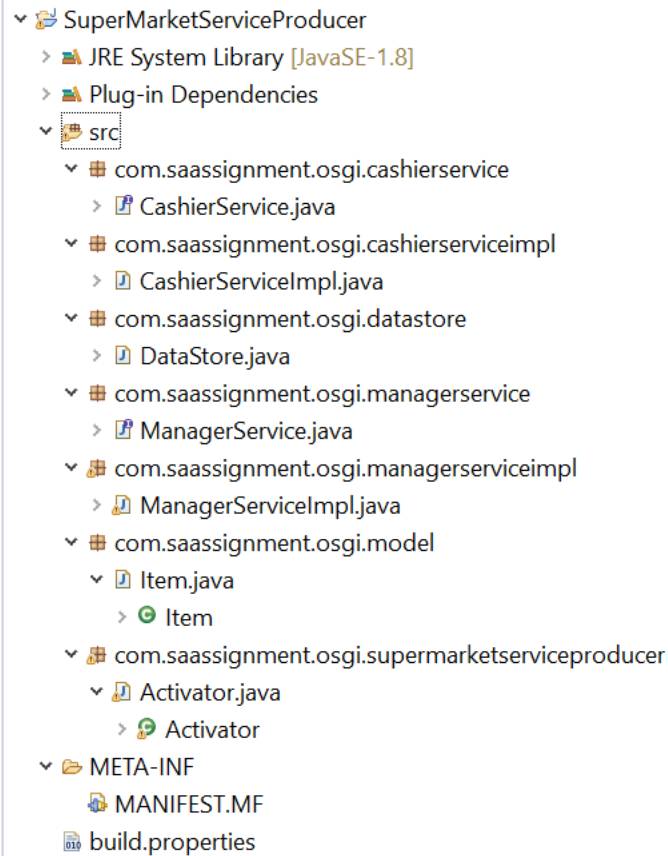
SuperMarketServiceProducer
JRE System Library [JavaSE-1.8]
Plug-in Dependencies
src
com.saassignment.osgi.cashierservice
CashierService.java
com.saassignment.osgi.cashierserviceimpl
CashierServiceImpl.java
com.saassignment.osgi.datastore
DataStore.java
com.saassignment.osgi.managerservice
ManagerService.java
com.saassignment.osgi.managerserviceimpl
ManagerServiceImpl.java
com.saassignment.osgi.model
Item.java
Item
com.saassignment.osgi.supermarketserviceproducer
Activator.java
Activator
META-INF
MANIFEST.MF
build.properties